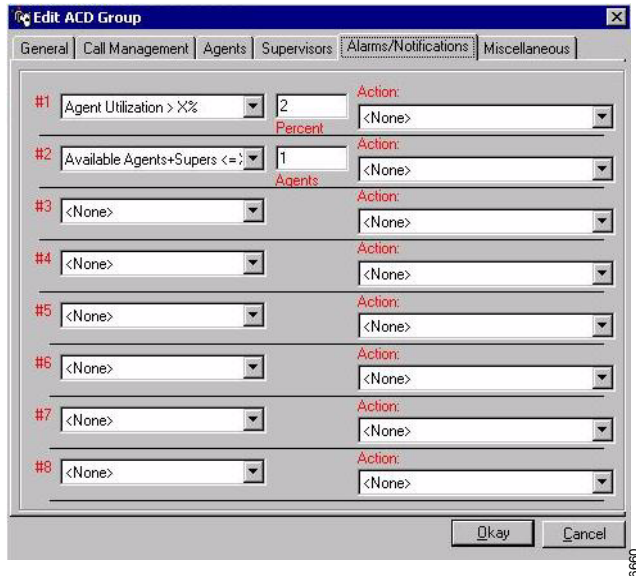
Edit ACD Group

General | Call Management | Agents | Supervisors | Alarms/Notifications | Miscellaneous

#1 Agent Utilization > X% 2 Percent Action: <None>

#2 Available Agents+Supers <=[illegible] 1 Agents Action: <None>

#3 <None> Action: <None>

#4 <None> Action: <None>

#5 <None> Action: <None>

#6 <None> Action: <None>

#7 <None> Action: <None>

#8 <None> Action: <None>

Okay Cancel

3660